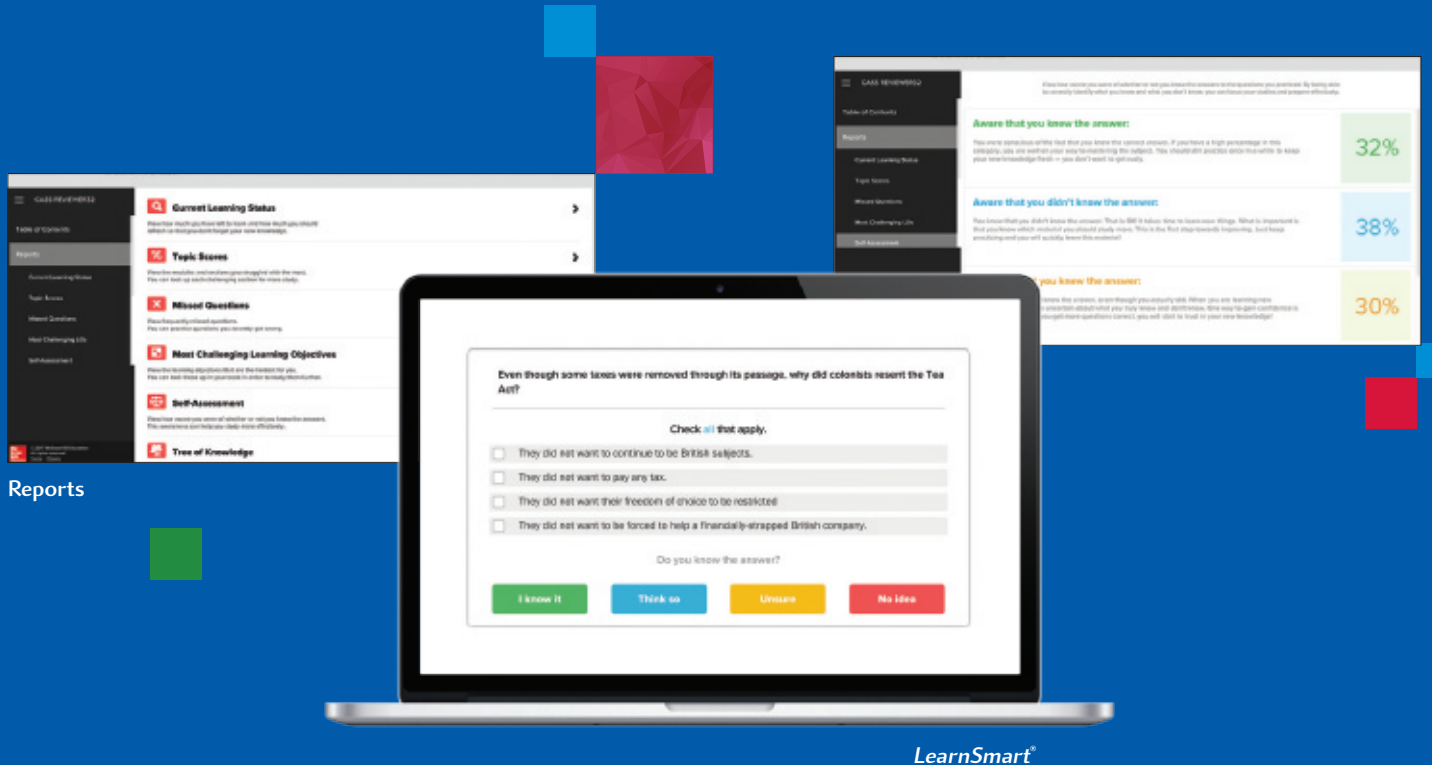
Table of Contents

Reports

Current Learning Status

Topic Scores

Missed Questions

Most Challenging LOs

Self Assessment

Current Learning Status

Topic Scores

Missed Questions

Most Challenging Learning Objectives

Self-Assessment

Tree of Knowledge

Reports

Table of Contents

Reports

Current Learning Status

Topic Scores

Missed Questions

Most Challenging LOs

Self Assessment

Aware that you know the answer:

32%

Aware that you didn't know the answer:

38%

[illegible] you knew the answer:

30%

Even though some taxes were removed through its passage, why did colonists resent the Tea Act?

Check all that apply.

They did not want to continue to be British subjects.

They did not want to pay any tax.

They did not want their freedom of choice to be restricted

They did not want to be forced to help a financially-strapped British company.

Do you know the answer?

I know it

Think so

Unsure

No idea

LearnSmart®